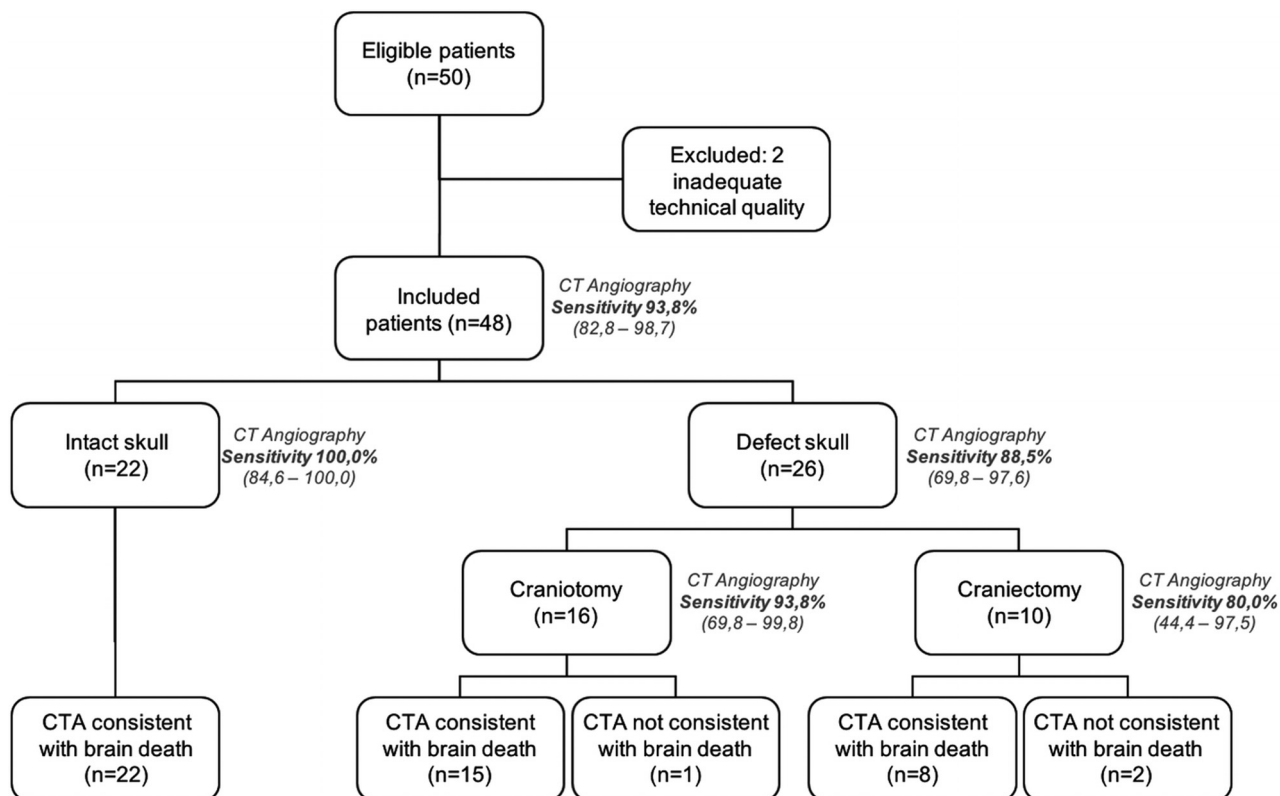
Eligible patients (n=50)

Excluded: 2 inadequate technical quality

Included patients (n=48)

CT Angiography
**Sensitivity 93,8%**
(82,8 – 98,7)

Intact skull (n=22)

CT Angiography
**Sensitivity 100,0%**
(84,6 – 100,0)

Defect skull (n=26)

CT Angiography
**Sensitivity 88,5%**
(69,8 – 97,6)

Craniotomy (n=16)

CT Angiography
**Sensitivity 93,8%**
(69,8 – 99,8)

Craniectomy (n=10)

CT Angiography
**Sensitivity 80,0%**
(44,4 – 97,5)

CTA consistent with brain death (n=22)

CTA consistent with brain death (n=15)

CTA not consistent with brain death (n=1)

CTA consistent with brain death (n=8)

CTA not consistent with brain death (n=2)